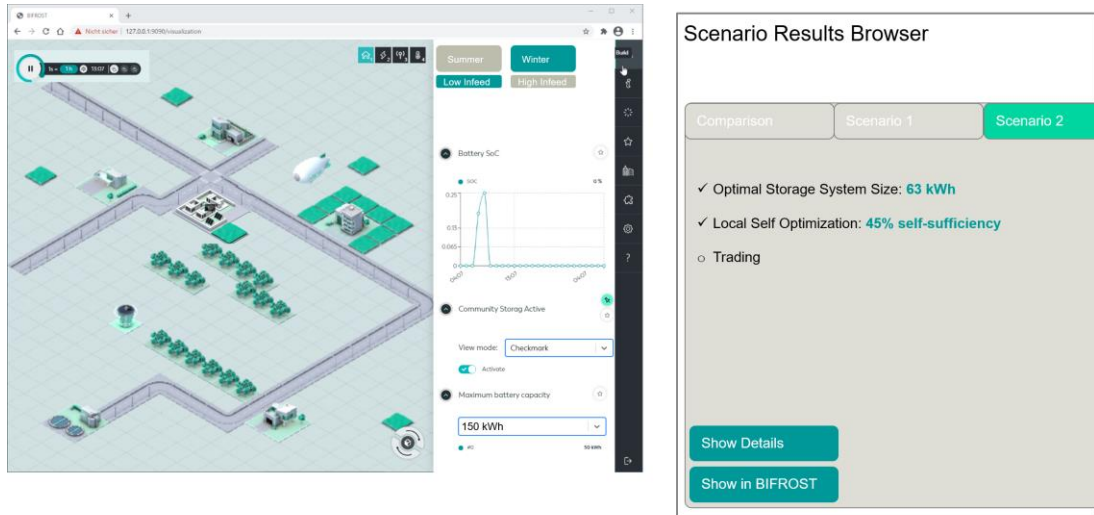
BIFROST
Nicht sicher | 127.0.0.1:9090/visualization
Summer
Winter
Low Infeed
High Infeed
Build
Battery SoC
SOC
0 %
0.25
0.15
0.065
0
Community Storag Active
View mode:
Checkmark
Activate
Maximum battery capacity
150 kWh
50 kWh

Scenario Results Browser
Comparison
Scenario 1
Scenario 2
✓ Optimal Storage System Size: 63 kWh
✓ Local Self Optimization: 45% self-sufficiency
○ Trading
Show Details
Show in BIFROST